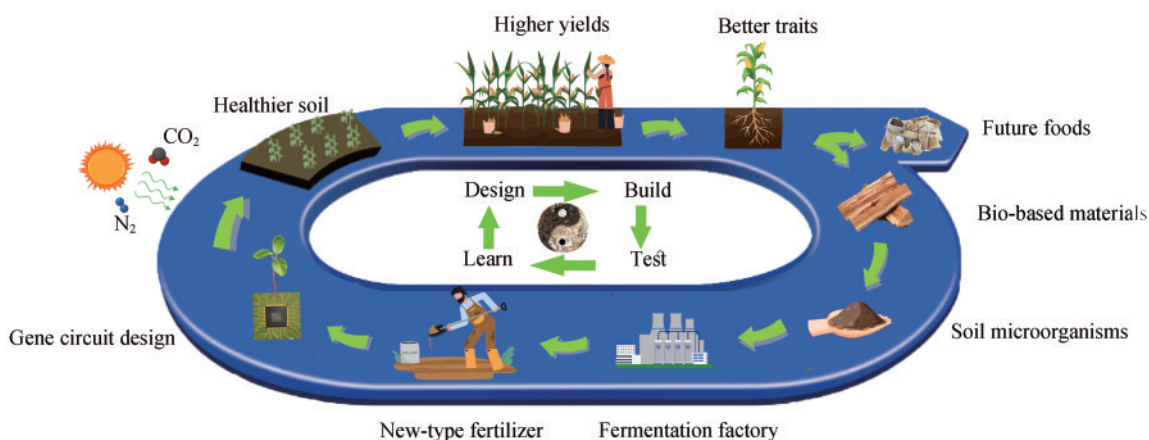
Higher yields

Better traits

Healthier soil

$CO_2$

$N_2$

Future foods

Design

Build

Learn

Test

Bio-based materials

Soil microorganisms

Gene circuit design

New-type fertilizer

Fermentation factory